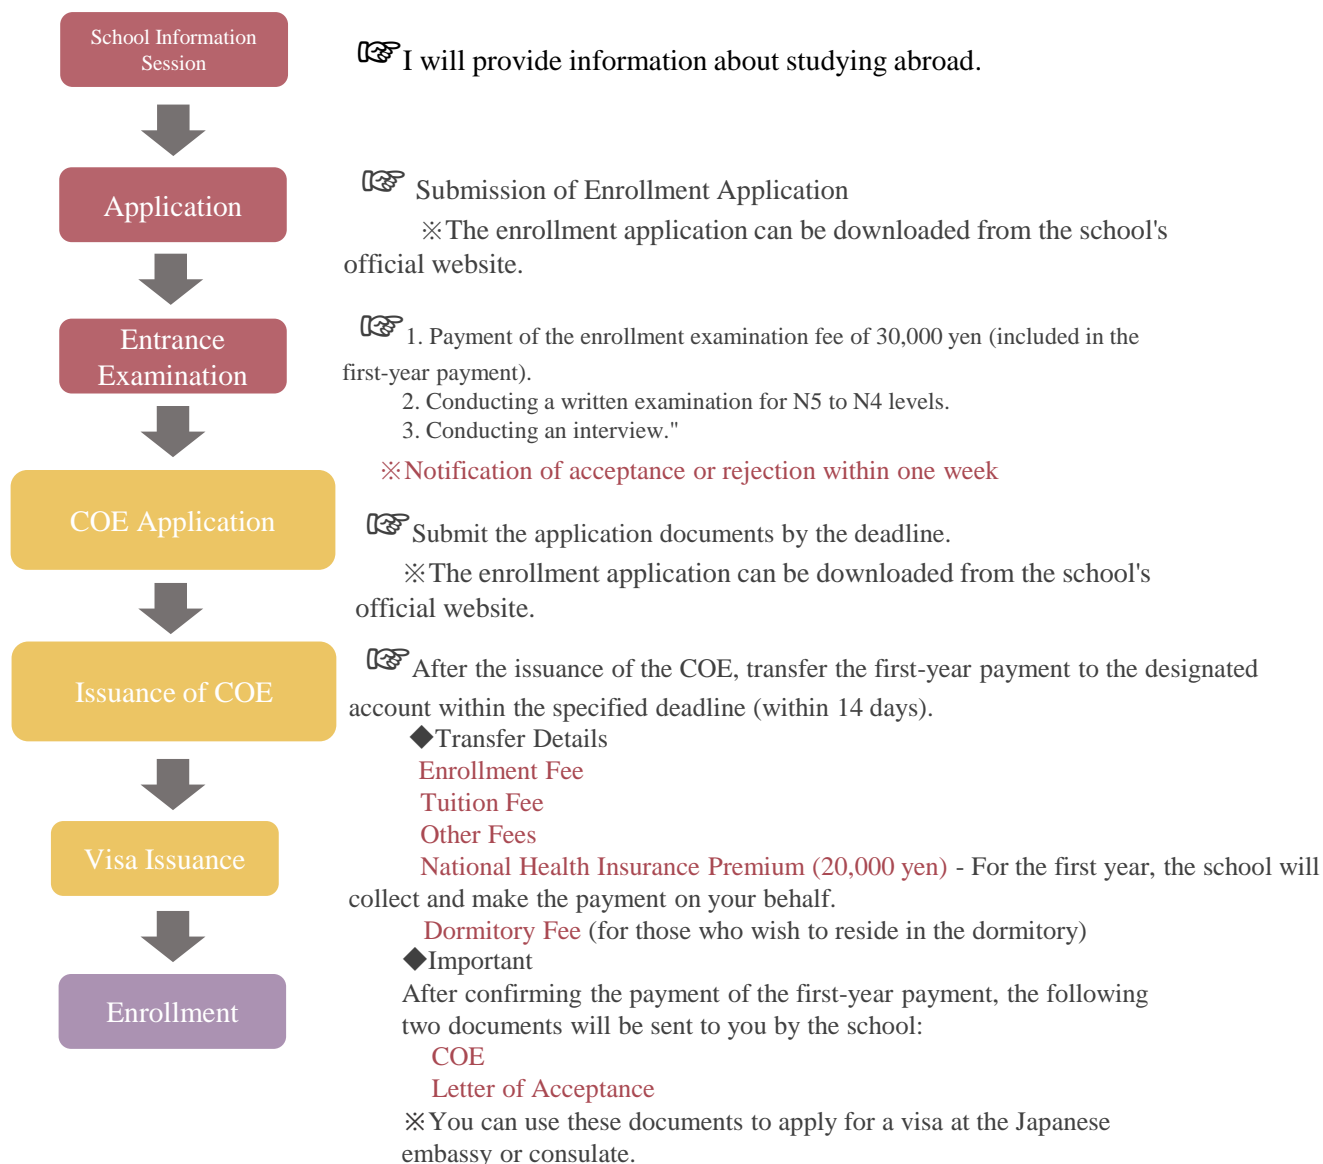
School Information Session

☞I will provide information about studying abroad.

Application

☞ Submission of Enrollment Application

※The enrollment application can be downloaded from the school's official website.

Entrance Examination

☞1. Payment of the enrollment examination fee of 30,000 yen (included in the first-year payment).

2. Conducting a written examination for N5 to N4 levels.

3. Conducting an interview."

※Notification of acceptance or rejection within one week

COE Application

☞Submit the application documents by the deadline.

※The enrollment application can be downloaded from the school's official website.

Issuance of COE

☞After the issuance of the COE, transfer the first-year payment to the designated account within the specified deadline (within 14 days).

◆Transfer Details

Enrollment Fee

Tuition Fee

Other Fees

National Health Insurance Premium (20,000 yen) - For the first year, the school will collect and make the payment on your behalf.

Dormitory Fee (for those who wish to reside in the dormitory)

◆Important

After confirming the payment of the first-year payment, the following two documents will be sent to you by the school:

COE

Letter of Acceptance

※You can use these documents to apply for a visa at the Japanese embassy or consulate.

Visa Issuance

Enrollment